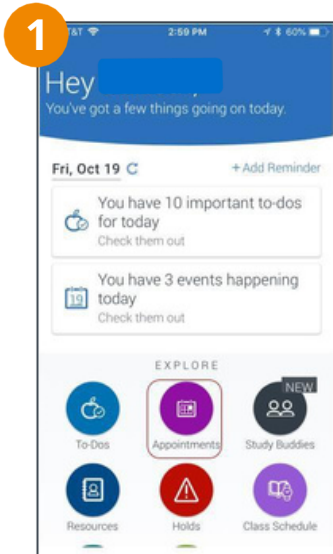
1

T&T

2:59 PM

60%

Hey

You've got a few things going on today.

Fri, Oct 19

+ Add Reminder

You have 10 important to-dos for today

Check them out

19

You have 3 events happening today

Check them out

EXPLORE

NEW

To-Dos

Appointments

Study Buddies

Resources

Holds

Class Schedule